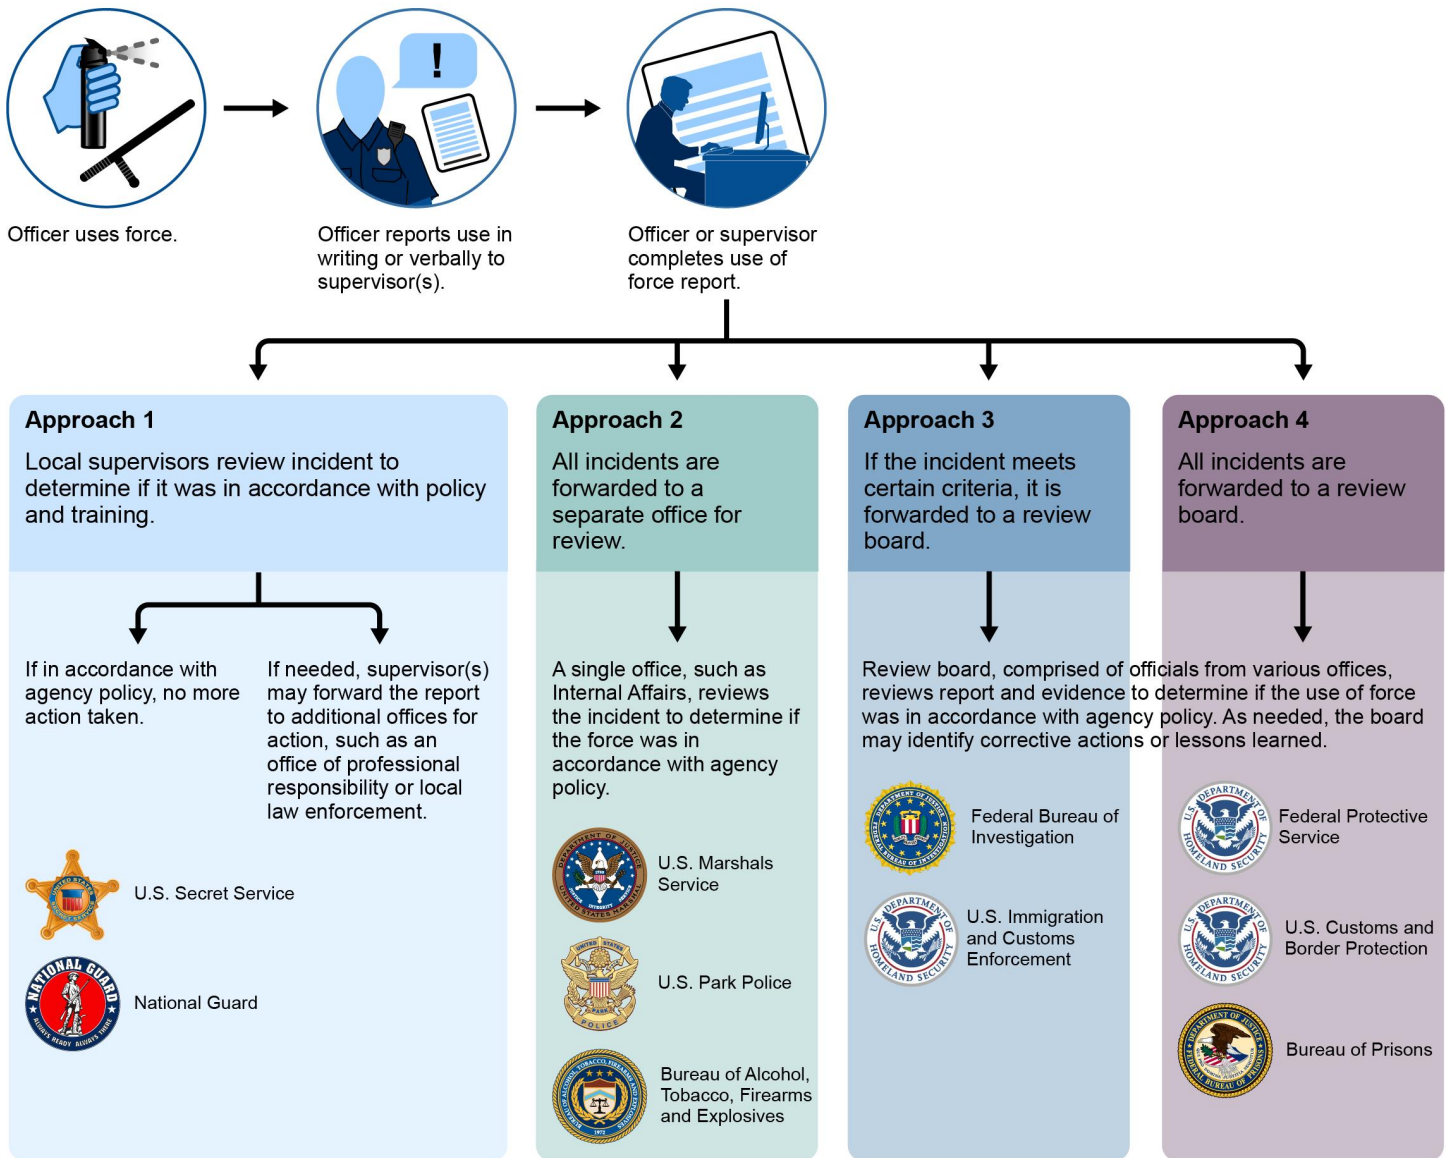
Officer uses force.

Officer reports use in writing or verbally to supervisor(s).

Officer or supervisor completes use of force report.

Approach 1
Local supervisors review incident to determine if it was in accordance with policy and training.

If in accordance with agency policy, no more action taken.

If needed, supervisor(s) may forward the report to additional offices for action, such as an office of professional responsibility or local law enforcement.

U.S. Secret Service

National Guard

Approach 2
All incidents are forwarded to a separate office for review.

A single office, such as Internal Affairs, reviews the incident to determine if the force was in accordance with agency policy.

U.S. Marshals Service

U.S. Park Police

Bureau of Alcohol, Tobacco, Firearms and Explosives

Approach 3
If the incident meets certain criteria, it is forwarded to a review board.

Approach 4
All incidents are forwarded to a review board.

Review board, comprised of officials from various offices, reviews report and evidence to determine if the use of force was in accordance with agency policy. As needed, the board may identify corrective actions or lessons learned.

Federal Bureau of Investigation

U.S. Immigration and Customs Enforcement

Federal Protective Service

U.S. Customs and Border Protection

Bureau of Prisons